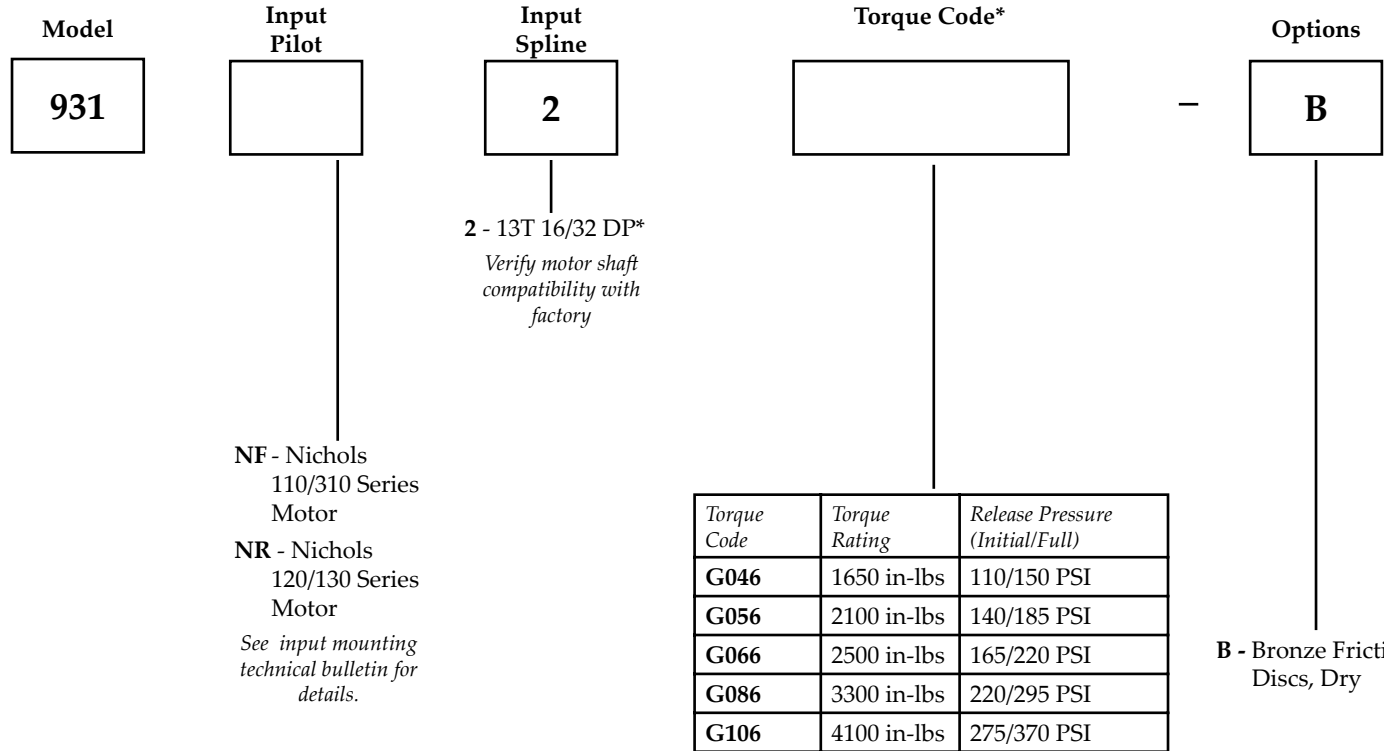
Model

931

Input Pilot

Input Spline

2

Torque Code*

–

Options

B

2 - 13T 16/32 DP*

*Verify motor shaft compatibility with factory*

NF - Nichols 110/310 Series Motor

NR - Nichols 120/130 Series Motor

*See input mounting technical bulletin for details.*

| *Torque Code* | *Torque Rating* | *Release Pressure (Initial/Full)* |
|---|---|---|
| G046 | 1650 in-lbs | 110/150 PSI |
| G056 | 2100 in-lbs | 140/185 PSI |
| G066 | 2500 in-lbs | 165/220 PSI |
| G086 | 3300 in-lbs | 220/295 PSI |
| G106 | 4100 in-lbs | 275/370 PSI |

B - Bronze Fricti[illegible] Discs, Dry